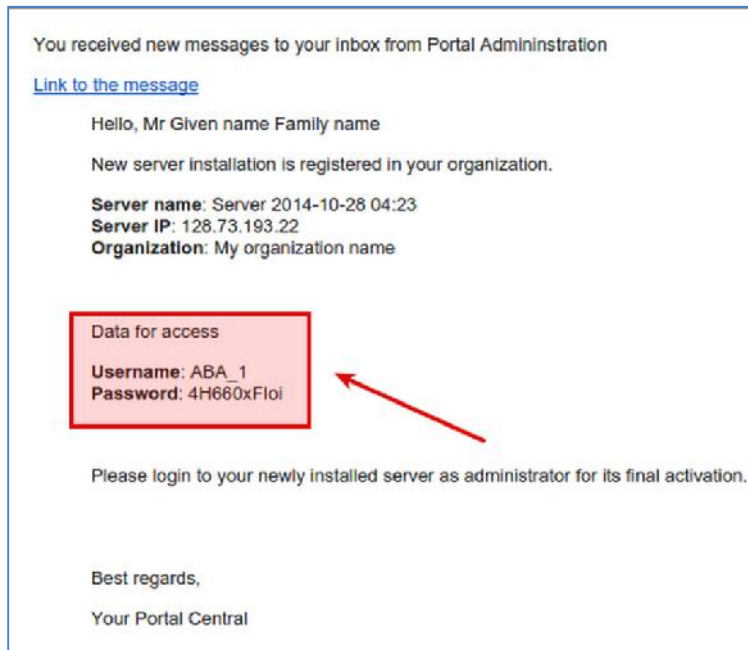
You received new messages to your inbox from Portal Admininstration

Link to the message

Hello, Mr Given name Family name

New server installation is registered in your organization.

**Server name**: Server 2014-10-28 04:23
**Server IP**: 128.73.193.22
**Organization**: My organization name

Data for access

**Username**: ABA_1
**Password**: 4H660xFloi

Please login to your newly installed server as administrator for its final activation.

Best regards,

Your Portal Central